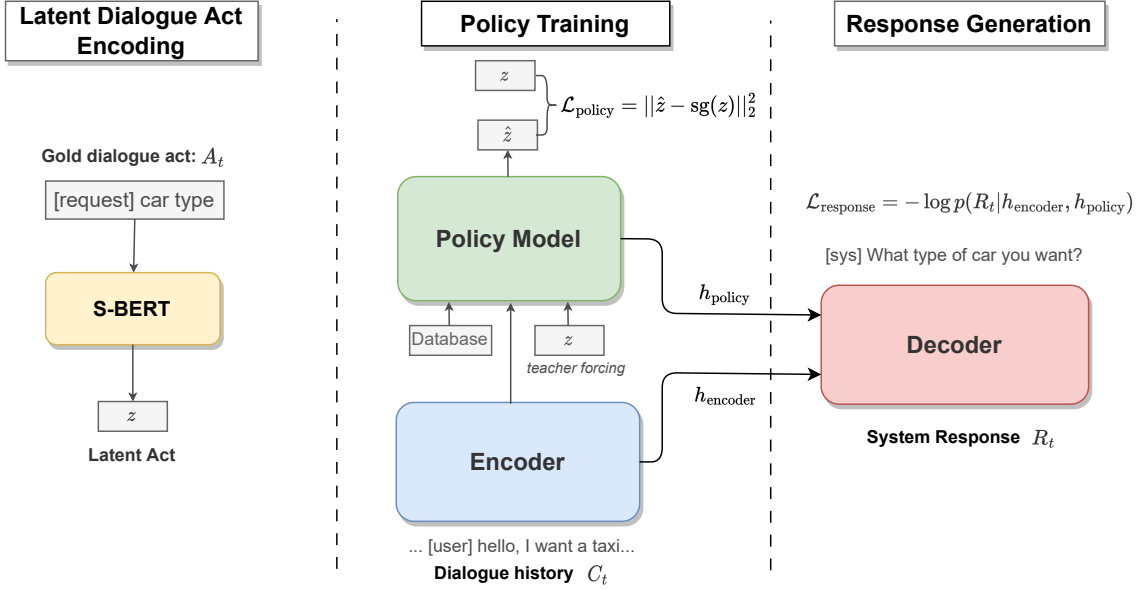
Latent Dialogue Act Encoding

Gold dialogue act: $A_t$

[request] car type

S-BERT

$z$

Latent Act

Policy Training

$z$

$\hat{z}$

$\mathcal{L}_{\text{policy}} = ||\hat{z} - \text{sg}(z)||_2^2$

Policy Model

Database

$z$

teacher forcing

Encoder

... [user] hello, I want a taxi...

Dialogue history $C_t$

$h_{\text{policy}}$

$h_{\text{encoder}}$

Response Generation

$\mathcal{L}_{\text{response}} = -\log p(R_t | h_{\text{encoder}}, h_{\text{policy}})$

[sys] What type of car you want?

Decoder

System Response $R_t$